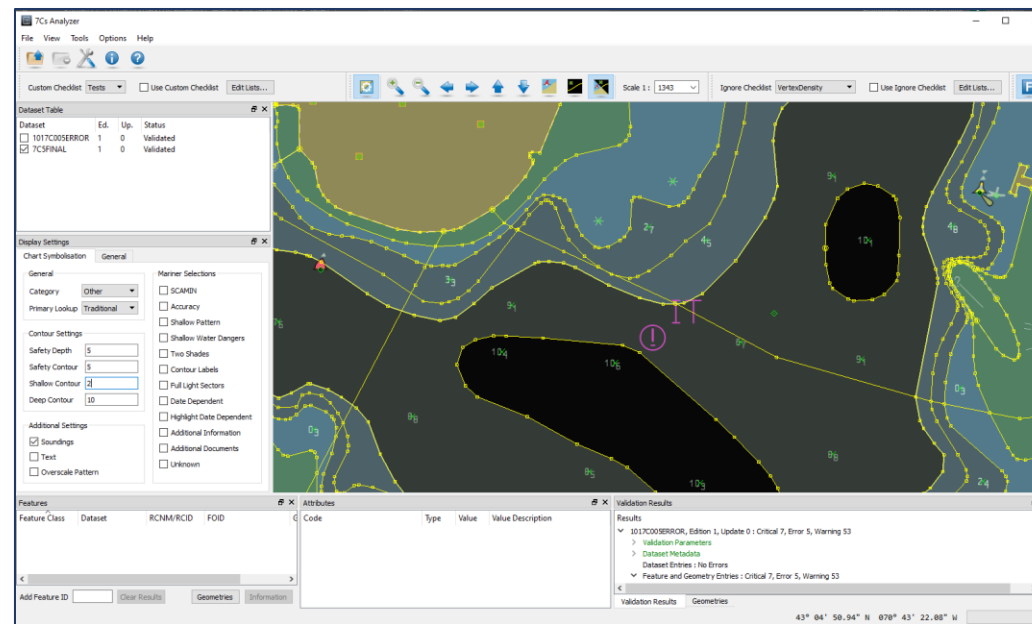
7Cs Analyzer

File View Tools Options Help

Custom Checklist Tests Use Custom Checklist Edit Lists...

Scale 1: 1343

Ignore Checklist VertexDensity Use Ignore Checklist Edit Lists...

Dataset Table

| Dataset | Ed. | Up. | Status |
|---|---|---|---|
| 1017C005ERROR | 1 | 0 | Validated |
| 7C5FINAL | 1 | 0 | Validated |

Display Settings

Chart Symbolisation General

General
Category Other
Primary Lookup Traditional

Contour Settings
Safety Depth 5
Safety Contour 5
Shallow Contour 2
Deep Contour 10

Additional Settings
Soundings
Text
Overscale Pattern

Mariner Selections
SCAMIN
Accuracy
Shallow Pattern
Shallow Water Dangers
Two Shades
Contour Labels
Full Light Sectors
Date Dependent
Highlight Date Dependent
Additional Information
Additional Documents
Unknown

9₄ 10₉ 4₈ 2₇ 4₅ 3₃ 9₁ 7₆ 10₄ 10₆ 6₇ 9₁ 0₃ 8₆ 0₃ 8₅ 8₆ 10₉ 2₄

Features
Feature Class Dataset RCNM/RCID FOID

Add Feature ID Clear Results Geometries Information

Attributes
Code Type Value Value Description

Validation Results
Results
1017C005ERROR, Edition 1, Update 0 : Critical 7, Error 5, Warning 53
Validation Parameters
Dataset Metadata
Dataset Entries : No Errors
Feature and Geometry Entries : Critical 7, Error 5, Warning 53

Validation Results Geometries

43° 04' 50.94" N 070° 43' 22.08" W